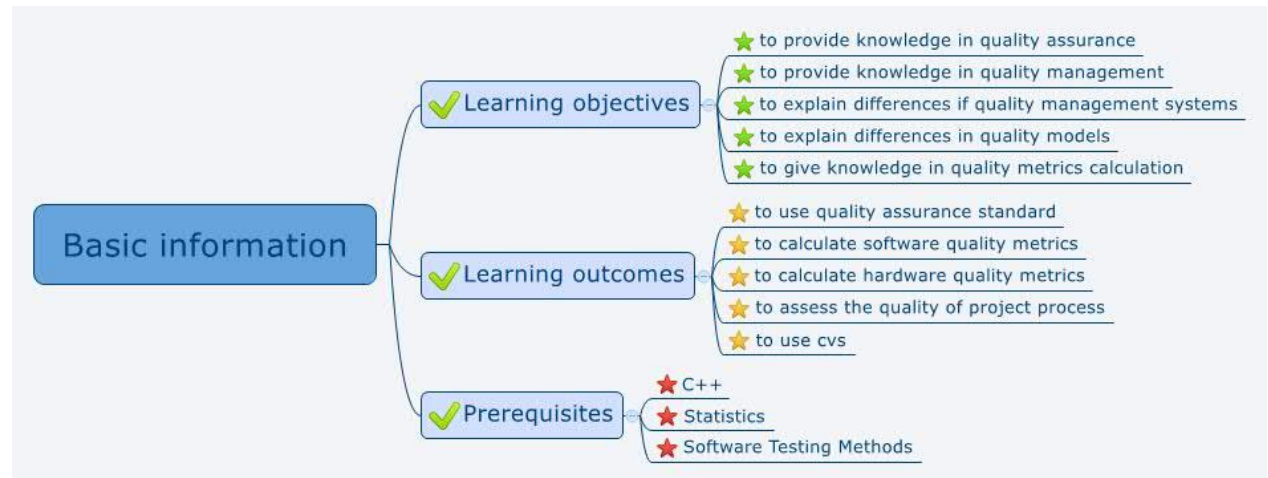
Basic information

Learning objectives
to provide knowledge in quality assurance
to provide knowledge in quality management
to explain differences if quality management systems
to explain differences in quality models
to give knowledge in quality metrics calculation

Learning outcomes
to use quality assurance standard
to calculate software quality metrics
to calculate hardware quality metrics
to assess the quality of project process
to use cvs

Prerequisites
C++
Statistics
Software Testing Methods